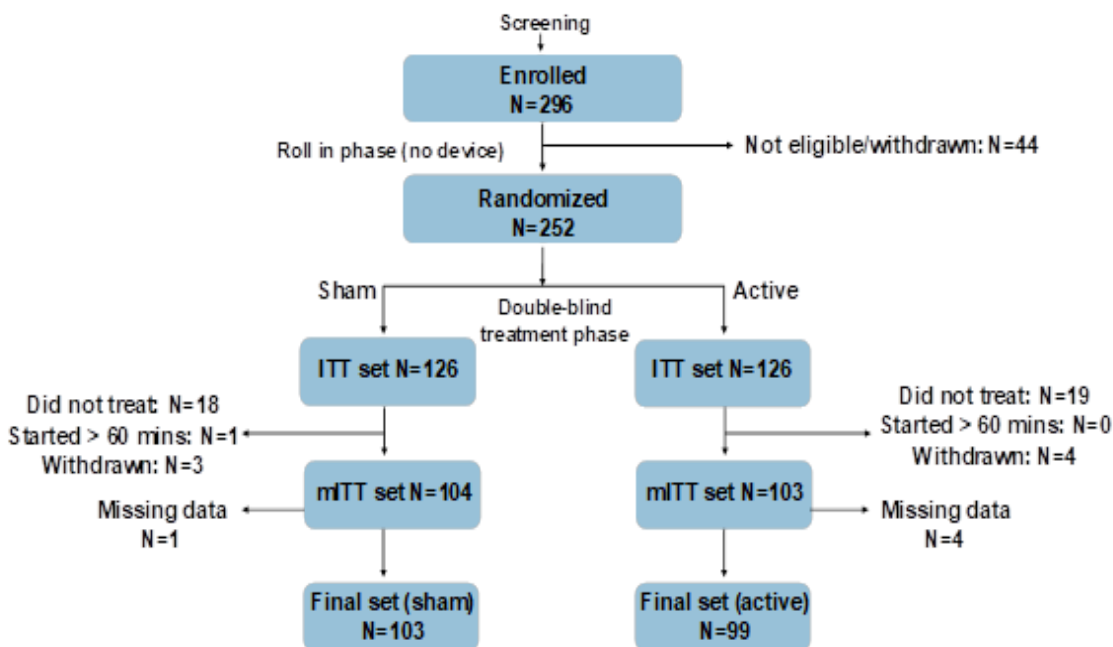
Screening

Enrolled
N=296

Roll in phase (no device)

Not eligible/withdrawn: N=44

Randomized
N=252

Sham

Double-blind treatment phase

Active

ITT set N=126

ITT set N=126

Did not treat: N=18
Started > 60 mins: N=1
Withdrawn: N=3

Did not treat: N=19
Started > 60 mins: N=0
Withdrawn: N=4

mITT set N=104

mITT set N=103

Missing data
N=1

Missing data
N=4

Final set (sham)
N=103

Final set (active)
N=99